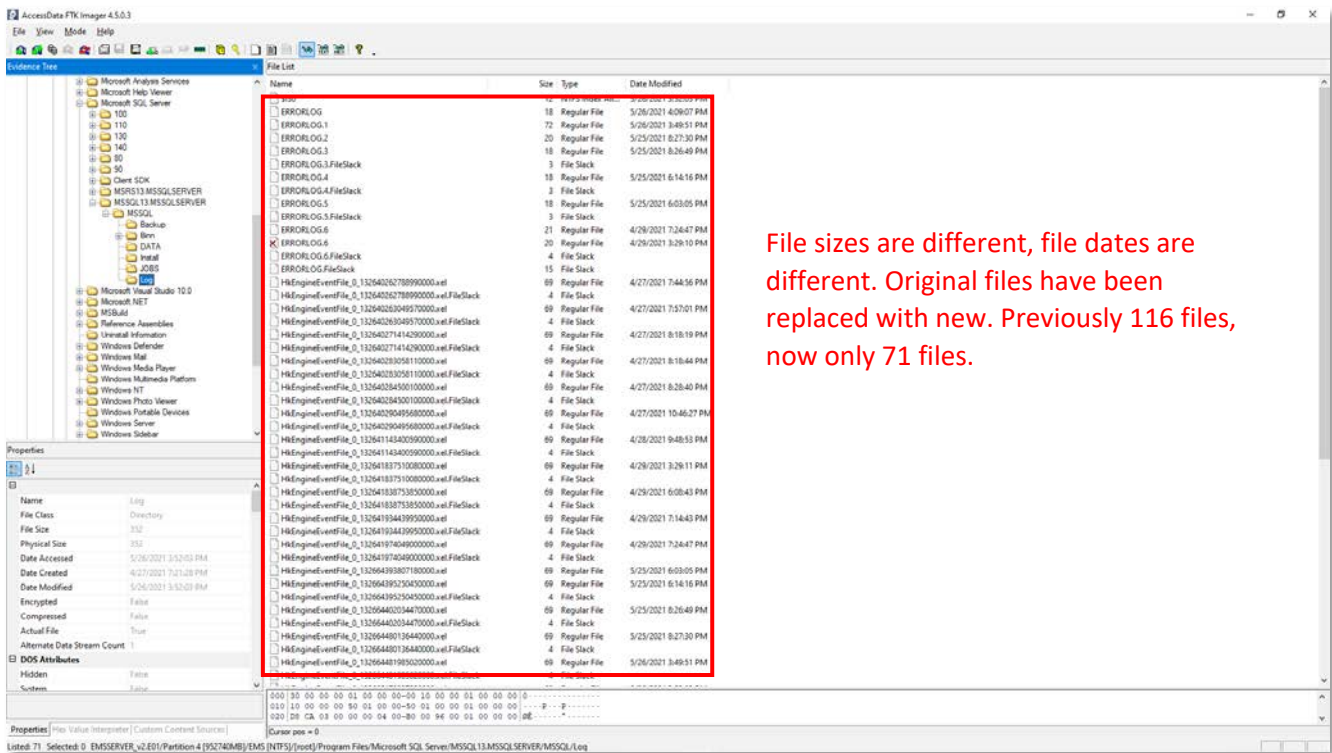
AccessData FTK Imager 4.5.0.3

File View Mode Help

Evidence Tree

Microsoft Analysis Services
Microsoft Help Viewer
Microsoft SQL Server
100
110
130
140
80
90
Client SDK
MSRS13.MSSQLSERVER
MSSQL13.MSSQLSERVER
MSSQL
Backup
Binn
DATA
Install
JOBS
Log
Microsoft Visual Studio 10.0
Microsoft.NET
MSBuild
Reference Assemblies
Uninstall Information
Windows Defender
Windows Mail
Windows Media Player
Windows Multimedia Platform
Windows NT
Windows Photo Viewer
Windows Portable Devices
Windows Server
Windows Sidebar

Properties

| Name | Log |
|---|---|
| File Class | Directory |
| File Size | 352 |
| Physical Size | 352 |
| Date Accessed | 5/26/2021 3:52:03 PM |
| Date Created | 4/27/2021 7:21:28 PM |
| Date Modified | 5/26/2021 3:52:03 PM |
| Encrypted | False |
| Compressed | False |
| Actual File | True |
| Alternate Data Stream Count | 1 |
| DOS Attributes | |
| Hidden | False |
| System | False |

Properties | Hex Value Interpreter | Custom Content Sources

File List

| Name | Size | Type | Date Modified |
|---|---|---|---|
| ERRORLOG | 18 | Regular File | 5/26/2021 4:09:07 PM |
| ERRORLOG.1 | 72 | Regular File | 5/26/2021 3:49:51 PM |
| ERRORLOG.2 | 20 | Regular File | 5/25/2021 8:27:30 PM |
| ERRORLOG.3 | 18 | Regular File | 5/25/2021 8:26:49 PM |
| ERRORLOG.3.FileSlack | 3 | File Slack | |
| ERRORLOG.4 | 18 | Regular File | 5/25/2021 6:14:16 PM |
| ERRORLOG.4.FileSlack | 3 | File Slack | |
| ERRORLOG.5 | 18 | Regular File | 5/25/2021 6:03:05 PM |
| ERRORLOG.5.FileSlack | 3 | File Slack | |
| ERRORLOG.6 | 21 | Regular File | 4/29/2021 7:24:47 PM |
| ERRORLOG.6 | 20 | Regular File | 4/29/2021 3:29:10 PM |
| ERRORLOG.6.FileSlack | 4 | File Slack | |
| ERRORLOG.FileSlack | 15 | File Slack | |
| HkEngineEventFile_0_132640262788990000.xel | 69 | Regular File | 4/27/2021 7:44:56 PM |
| HkEngineEventFile_0_132640262788990000.xel.FileSlack | 4 | File Slack | |
| HkEngineEventFile_0_132640263049570000.xel | 69 | Regular File | 4/27/2021 7:57:01 PM |
| HkEngineEventFile_0_132640263049570000.xel.FileSlack | 4 | File Slack | |
| HkEngineEventFile_0_132640271414290000.xel | 69 | Regular File | 4/27/2021 8:18:19 PM |
| HkEngineEventFile_0_132640271414290000.xel.FileSlack | 4 | File Slack | |
| HkEngineEventFile_0_132640283058110000.xel | 69 | Regular File | 4/27/2021 8:18:44 PM |
| HkEngineEventFile_0_132640283058110000.xel.FileSlack | 4 | File Slack | |
| HkEngineEventFile_0_132640284500100000.xel | 69 | Regular File | 4/27/2021 8:28:40 PM |
| HkEngineEventFile_0_132640284500100000.xel.FileSlack | 4 | File Slack | |
| HkEngineEventFile_0_132640290495680000.xel | 69 | Regular File | 4/27/2021 10:46:27 PM |
| HkEngineEventFile_0_132640290495680000.xel.FileSlack | 4 | File Slack | |
| HkEngineEventFile_0_132641143400590000.xel | 69 | Regular File | 4/28/2021 9:48:53 PM |
| HkEngineEventFile_0_132641143400590000.xel.FileSlack | 4 | File Slack | |
| HkEngineEventFile_0_132641837510080000.xel | 69 | Regular File | 4/29/2021 3:29:11 PM |
| HkEngineEventFile_0_132641837510080000.xel.FileSlack | 4 | File Slack | |
| HkEngineEventFile_0_132641838753850000.xel | 69 | Regular File | 4/29/2021 6:08:43 PM |
| HkEngineEventFile_0_132641838753850000.xel.FileSlack | 4 | File Slack | |
| HkEngineEventFile_0_132641934439950000.xel | 69 | Regular File | 4/29/2021 7:14:43 PM |
| HkEngineEventFile_0_132641934439950000.xel.FileSlack | 4 | File Slack | |
| HkEngineEventFile_0_132641974049000000.xel | 69 | Regular File | 4/29/2021 7:24:47 PM |
| HkEngineEventFile_0_132641974049000000.xel.FileSlack | 4 | File Slack | |
| HkEngineEventFile_0_132664393807180000.xel | 69 | Regular File | 5/25/2021 6:03:05 PM |
| HkEngineEventFile_0_132664395250450000.xel | 69 | Regular File | 5/25/2021 6:14:16 PM |
| HkEngineEventFile_0_132664395250450000.xel.FileSlack | 4 | File Slack | |
| HkEngineEventFile_0_132664402034470000.xel | 69 | Regular File | 5/25/2021 8:26:49 PM |
| HkEngineEventFile_0_132664402034470000.xel.FileSlack | 4 | File Slack | |
| HkEngineEventFile_0_132664480136440000.xel | 69 | Regular File | 5/25/2021 8:27:30 PM |
| HkEngineEventFile_0_132664480136440000.xel.FileSlack | 4 | File Slack | |
| HkEngineEventFile_0_132664481985020000.xel | 69 | Regular File | 5/26/2021 3:49:51 PM |

000 30 00 00 00 01 00 00 00-00 10 00 00 01 00 00 00 0
010 10 00 00 00 50 01 00 00-50 01 00 00 01 00 00 00 ----P---P-------
020 D8 CA 03 00 00 00 04 00-B0 00 9E 00 01 00 00 00

Cursor pos = 0

File sizes are different, file dates are different. Original files have been replaced with new. Previously 116 files, now only 71 files.

Listed: 71 Selected: 0 EMSSERVER_v2.E01/Partition 4 [952740MB]/EMS [NTFS]/[root]/Program Files/Microsoft SQL Server/MSSQL13.MSSQLSERVER/MSSQL/Log